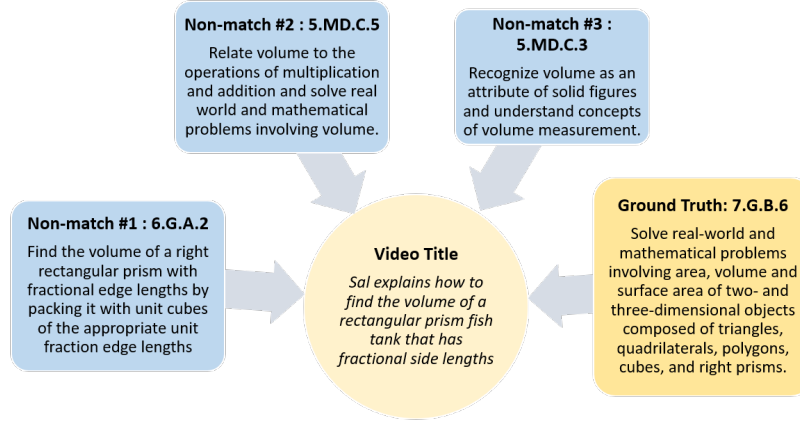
Non-match #2 : 5.MD.C.5

Relate volume to the operations of multiplication and addition and solve real world and mathematical problems involving volume.

Non-match #3 : 5.MD.C.3

Recognize volume as an attribute of solid figures and understand concepts of volume measurement.

Non-match #1 : 6.G.A.2

Find the volume of a right rectangular prism with fractional edge lengths by packing it with unit cubes of the appropriate unit fraction edge lengths

Video Title

Sal explains how to find the volume of a rectangular prism fish tank that has fractional side lengths

Ground Truth: 7.G.B.6

Solve real-world and mathematical problems involving area, volume and surface area of two- and three-dimensional objects composed of triangles, quadrilaterals, polygons, cubes, and right prisms.